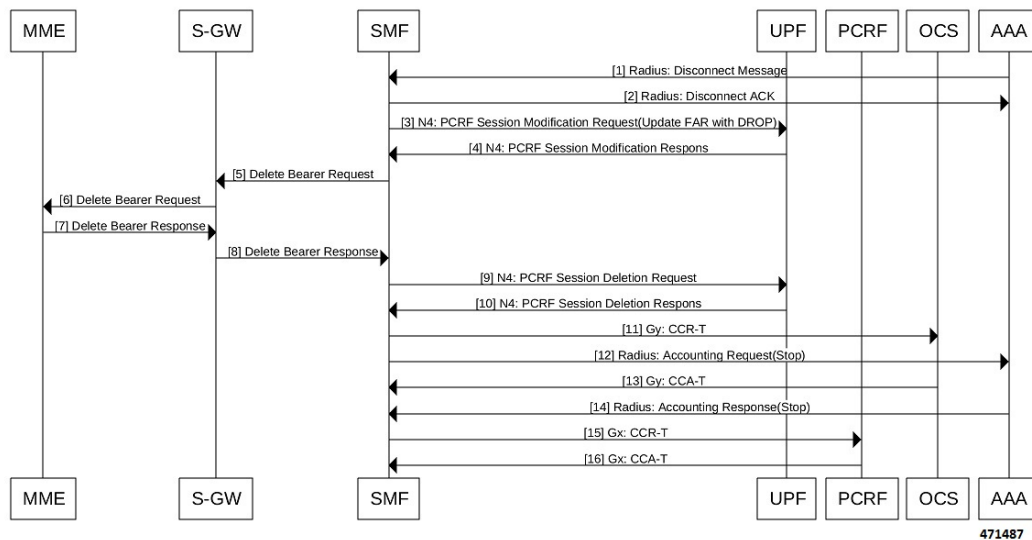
MME S-GW SMF UPF PCRF OCS AAA

[1] Radius: Disconnect Message

[2] Radius: Disconnect ACK

[3] N4: PCRF Session Modification Request(Update FAR with DROP)

[4] N4: PCRF Session Modification Respons

[5] Delete Bearer Request

[6] Delete Bearer Request

[7] Delete Bearer Response

[8] Delete Bearer Response

[9] N4: PCRF Session Deletion Request

[10] N4: PCRF Session Deletion Respons

[11] Gy: CCR-T

[12] Radius: Accounting Request(Stop)

[13] Gy: CCA-T

[14] Radius: Accounting Response(Stop)

[15] Gx: CCR-T

[16] Gx: CCA-T

MME S-GW SMF UPF PCRF OCS AAA

471487